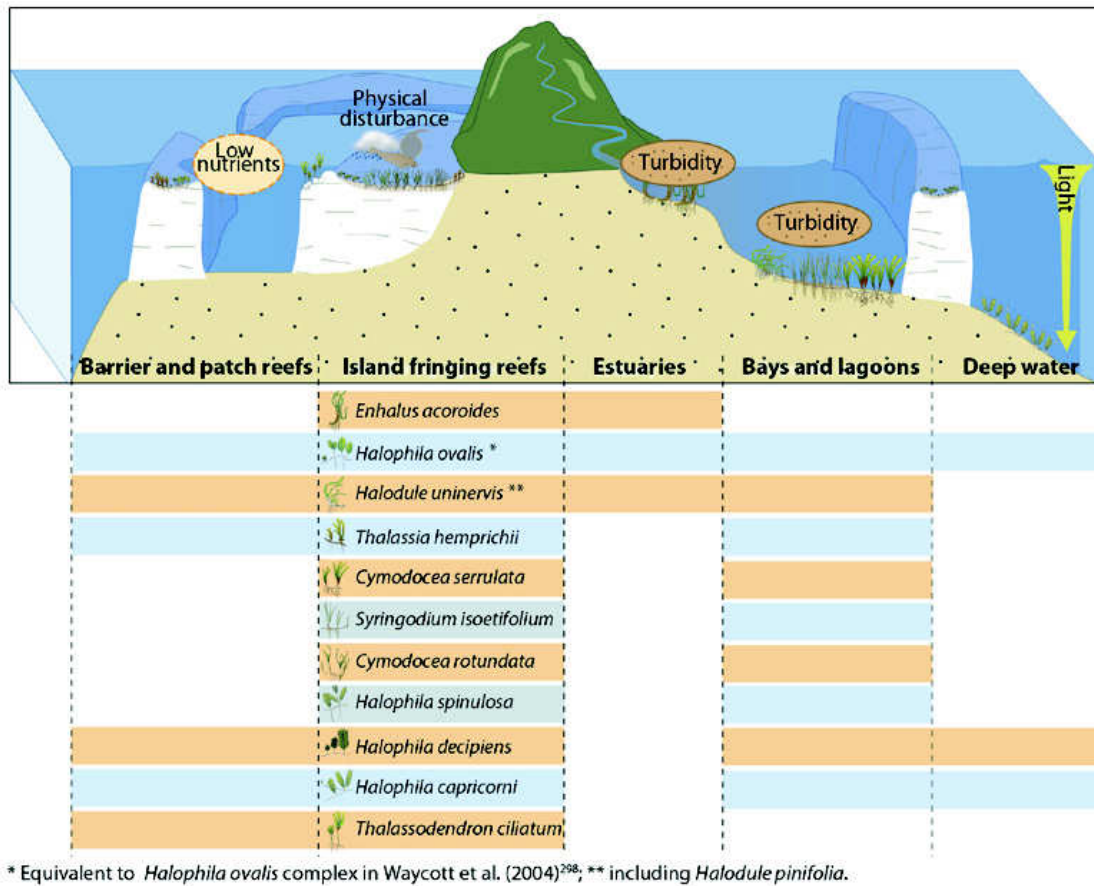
Physical disturbance

Low nutrients

Turbidity

Turbidity

Light

| Barrier and patch reefs | Island fringing reefs | Estuaries | Bays and lagoons | Deep water |
|---|---|---|---|---|
| | *Enhalus acoroides* | | | |
| | *Halophila ovalis* * | | | |
| | *Halodule uninervis* ** | | | |
| | *Thalassia hemprichii* | | | |
| | *Cymodocea serrulata* | | | |
| | *Syringodium isoetifolium* | | | |
| | *Cymodocea rotundata* | | | |
| | *Halophila spinulosa* | | | |
| | *Halophila decipiens* | | | |
| | *Halophila capricorni* | | | |
| | *Thalassodendron ciliatum* | | | |

* Equivalent to *Halophila ovalis* complex in Waycott et al. (2004)$^{298}$; ** including *Halodule pinifolia*.